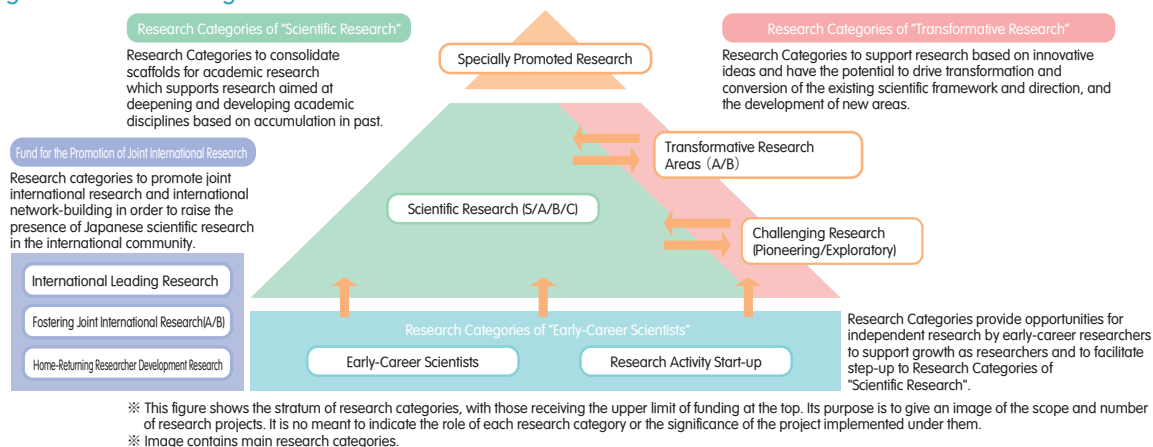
Research Categories of "Scientific Research"

Research Categories to consolidate scaffolds for academic research which supports research aimed at deepening and developing academic disciplines based on accumulation in past.

Specially Promoted Research

Research Categories of "Transformative Research"

Research Categories to support research based on innovative ideas and have the potential to drive transformation and conversion of the existing scientific framework and direction, and the development of new areas.

Fund for the Promotion of Joint International Research

Research categories to promote joint international research and international network-building in order to raise the presence of Japanese scientific research in the international community.

Transformative Research Areas（A/B）

Scientific Research (S/A/B/C)

Challenging Research (Pioneering/Exploratory)

International Leading Research

Fostering Joint International Research(A/B)

Home-Returning Researcher Development Research

Research Categories of "Early-Career Scientists"

Early-Career Scientists

Research Activity Start-up

Research Categories provide opportunities for independent research by early-career researchers to support growth as researchers and to facilitate step-up to Research Categories of "Scientific Research".

※ This figure shows the stratum of research categories, with those receiving the upper limit of funding at the top. Its purpose is to give an image of the scope and number of research projects. It is no meant to indicate the role of each research category or the significance of the project implemented under them.
※ Image contains main research categories.